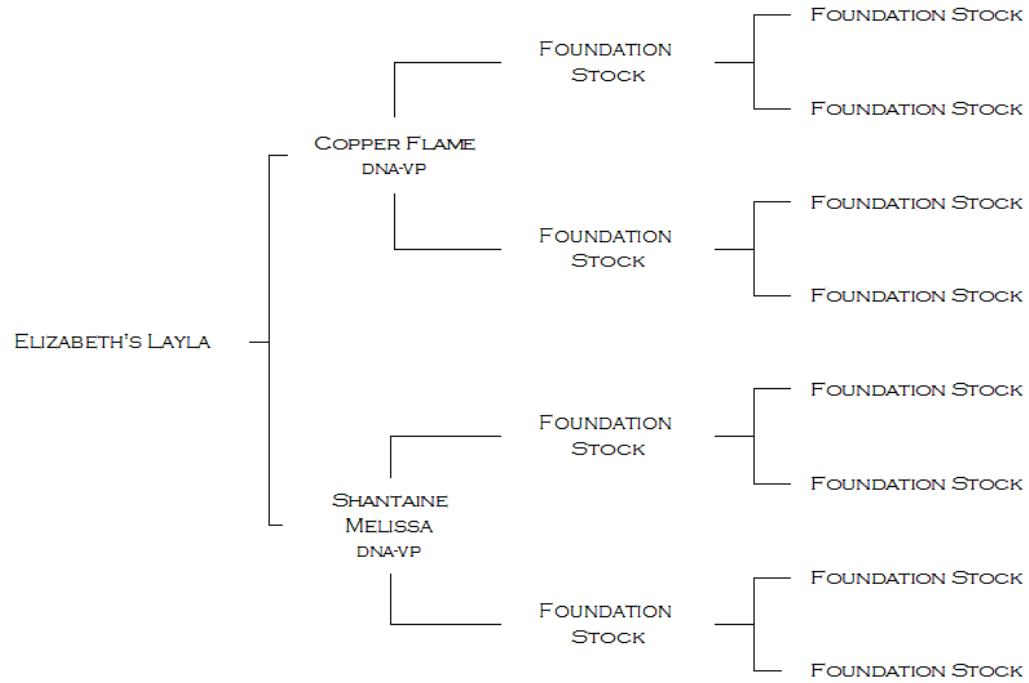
Elizabeth's Layla

Copper Flame
DNA-VP

Foundation Stock

Foundation Stock

Foundation Stock

Foundation Stock

Foundation Stock

Foundation Stock

Shantaine Melissa
DNA-VP

Foundation Stock

Foundation Stock

Foundation Stock

Foundation Stock

Foundation Stock

Foundation Stock